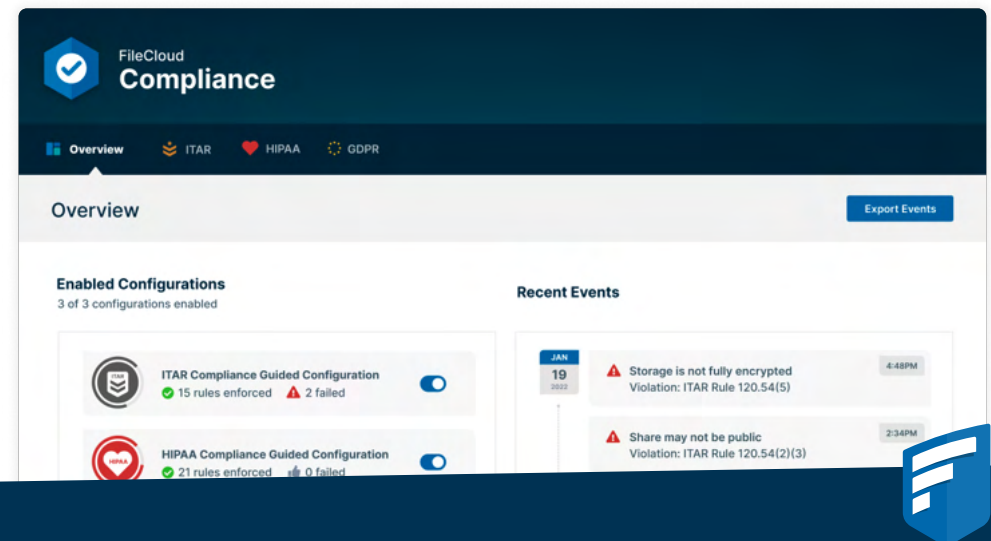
FileCloud
Compliance

Overview ITAR HIPAA GDPR

Overview

Export Events

Enabled Configurations
3 of 3 configurations enabled

Recent Events

ITAR Compliance Guided Configuration
15 rules enforced 2 failed

HIPAA Compliance Guided Configuration
21 rules enforced 0 failed

JAN
19
2022

Storage is not fully encrypted
Violation: ITAR Rule 120.54(5)
4:48PM

Share may not be public
Violation: ITAR Rule 120.54(2)(3)
2:34PM